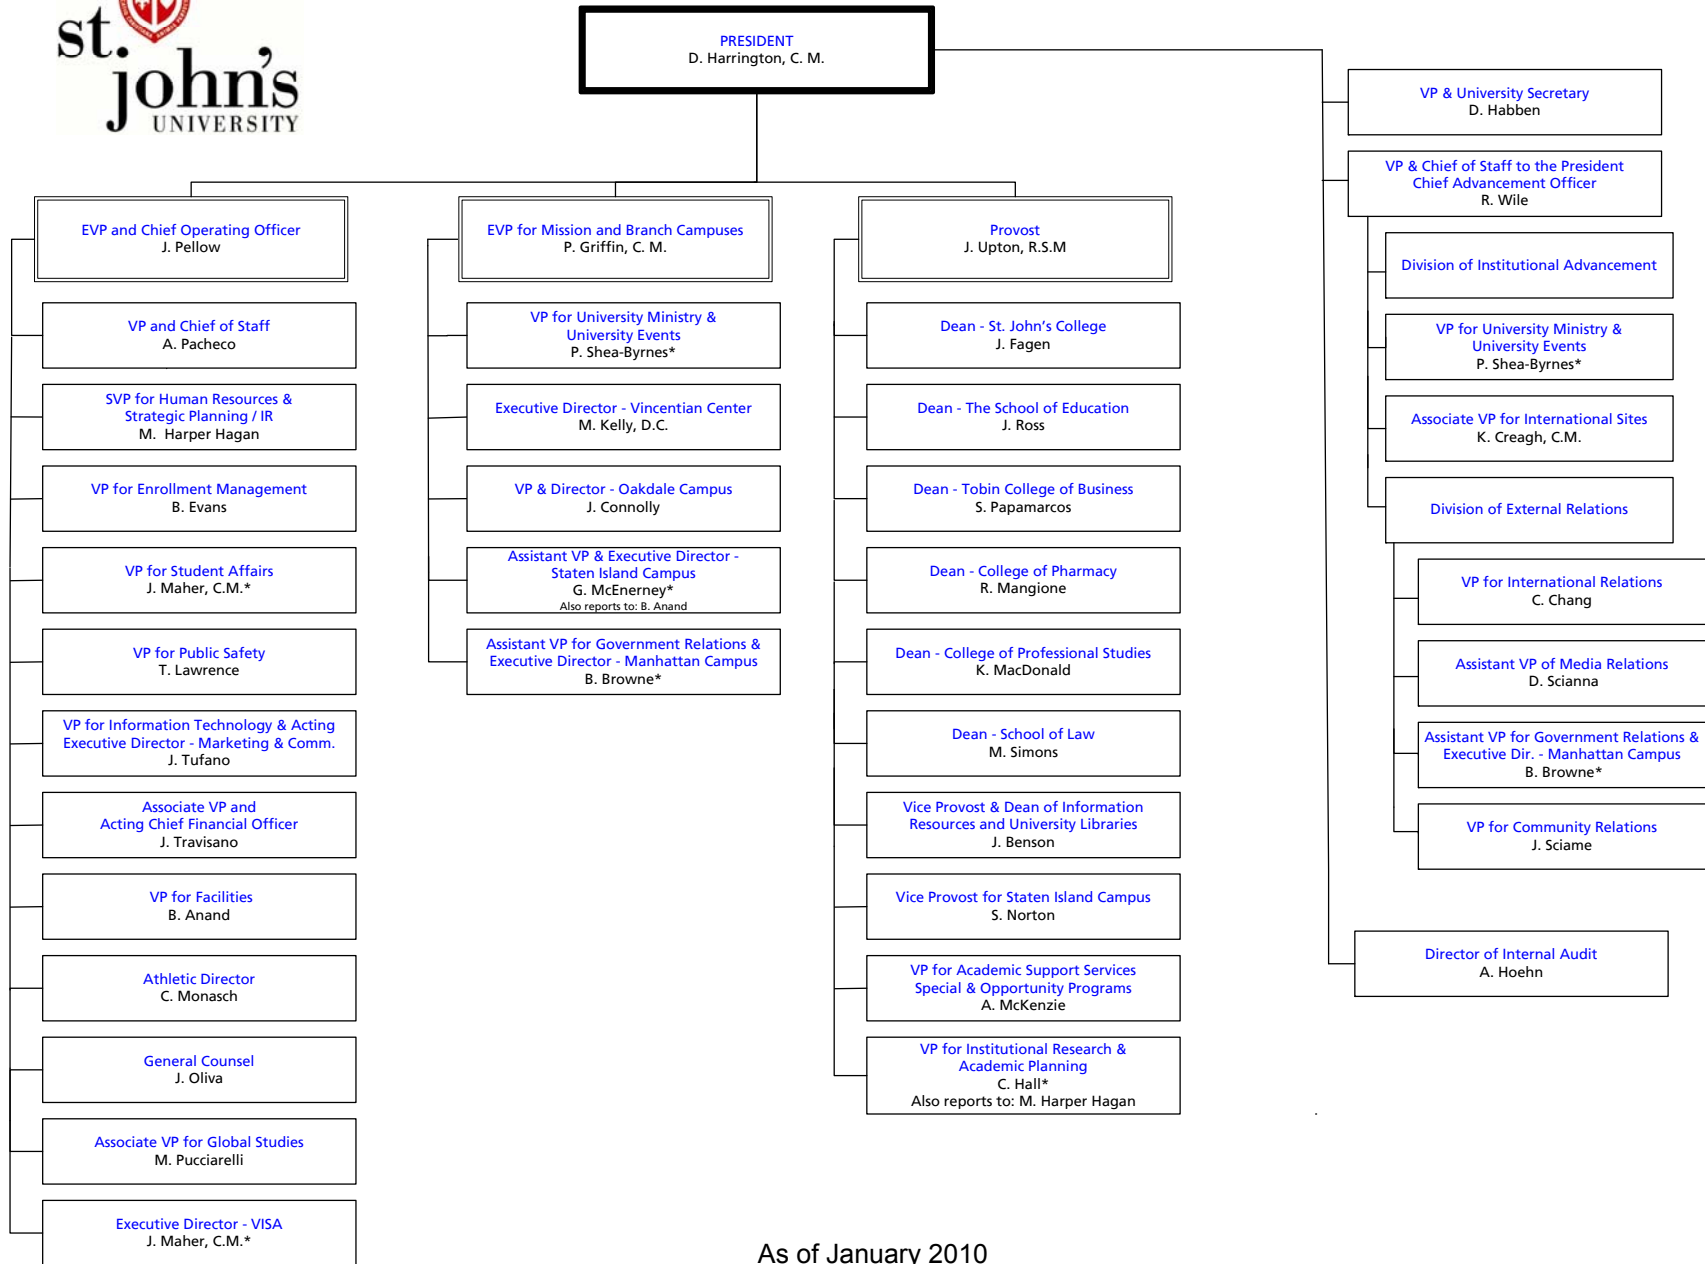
st. john's UNIVERSITY

PRESIDENT
D. Harrington, C. M.

EVP and Chief Operating Officer
J. Pellow

VP and Chief of Staff
A. Pacheco

SVP for Human Resources & Strategic Planning / IR
M. Harper Hagan

VP for Enrollment Management
B. Evans

VP for Student Affairs
J. Maher, C.M.*

VP for Public Safety
T. Lawrence

VP for Information Technology & Acting Executive Director - Marketing & Comm.
J. Tufano

Associate VP and Acting Chief Financial Officer
J. Travisano

VP for Facilities
B. Anand

Athletic Director
C. Monasch

General Counsel
J. Oliva

Associate VP for Global Studies
M. Pucciarelli

Executive Director - VISA
J. Maher, C.M.*

EVP for Mission and Branch Campuses
P. Griffin, C. M.

VP for University Ministry & University Events
P. Shea-Byrnes*

Executive Director - Vincentian Center
M. Kelly, D.C.

VP & Director - Oakdale Campus
J. Connolly

Assistant VP & Executive Director - Staten Island Campus
G. McEnerney*
Also reports to: B. Anand

Assistant VP for Government Relations & Executive Director - Manhattan Campus
B. Browne*

Provost
J. Upton, R.S.M

Dean - St. John's College
J. Fagen

Dean - The School of Education
J. Ross

Dean - Tobin College of Business
S. Papamarcos

Dean - College of Pharmacy
R. Mangione

Dean - College of Professional Studies
K. MacDonald

Dean - School of Law
M. Simons

Vice Provost & Dean of Information Resources and University Libraries
J. Benson

Vice Provost for Staten Island Campus
S. Norton

VP for Academic Support Services Special & Opportunity Programs
A. McKenzie

VP for Institutional Research & Academic Planning
C. Hall*
Also reports to: M. Harper Hagan

VP & University Secretary
D. Habben

VP & Chief of Staff to the President Chief Advancement Officer
R. Wile

Division of Institutional Advancement

VP for University Ministry & University Events
P. Shea-Byrnes*

Associate VP for International Sites
K. Creagh, C.M.

Division of External Relations

VP for International Relations
C. Chang

Assistant VP of Media Relations
D. Scianna

Assistant VP for Government Relations & Executive Dir. - Manhattan Campus
B. Browne*

VP for Community Relations
J. Sciame

Director of Internal Audit
A. Hoehn

As of January 2010